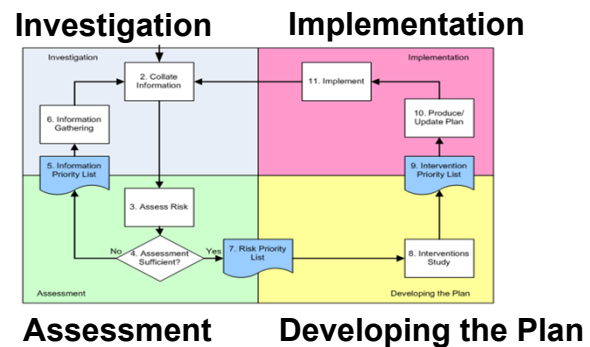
Investigation

Implementation

Investigation

Implementation

2. Collate Information

11. Implement

6. Information Gathering

10. Produce/ Update Plan

5. Information Priority List

9. Intervention Priority List

3. Assess Risk

No

4. Assessment Sufficient?

Yes

7. Risk Priority List

8. Interventions Study

Assessment

Developing the Plan

Assessment

Developing the Plan